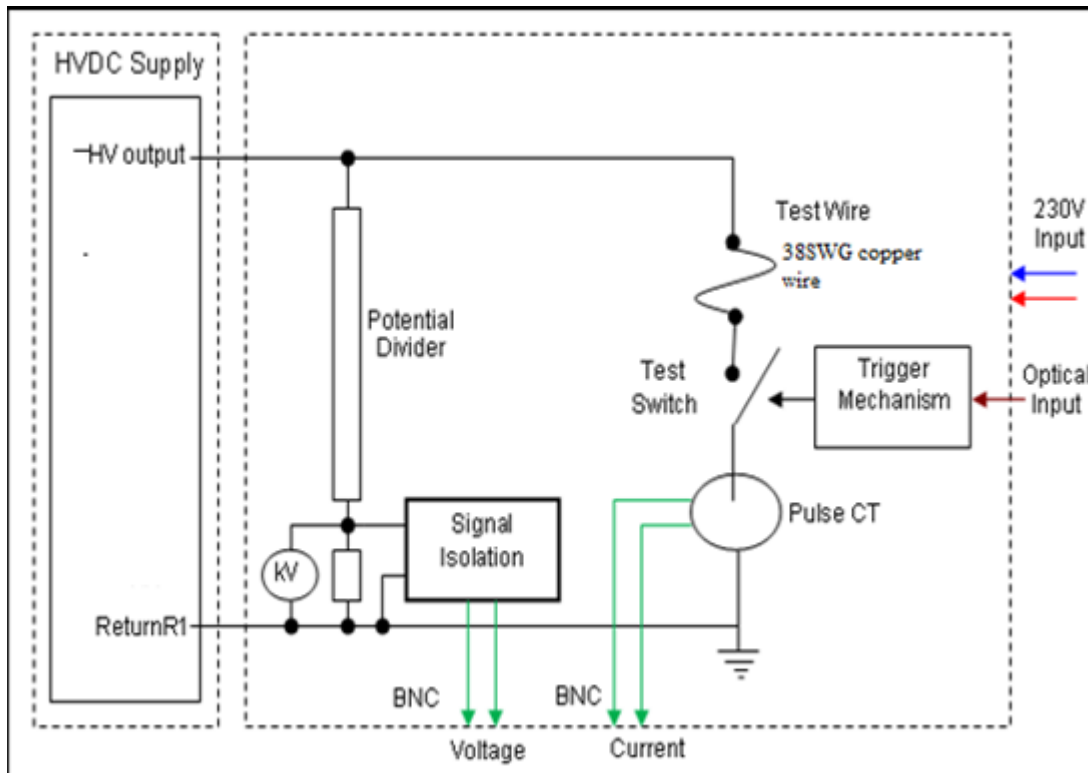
HVDC Supply

HV output

ReturnR1

Potential Divider

kV

Signal Isolation

BNC

Voltage

BNC

Current

Test Wire

38SWG copper wire

Test Switch

Trigger Mechanism

Pulse CT

230V Input

Optical Input